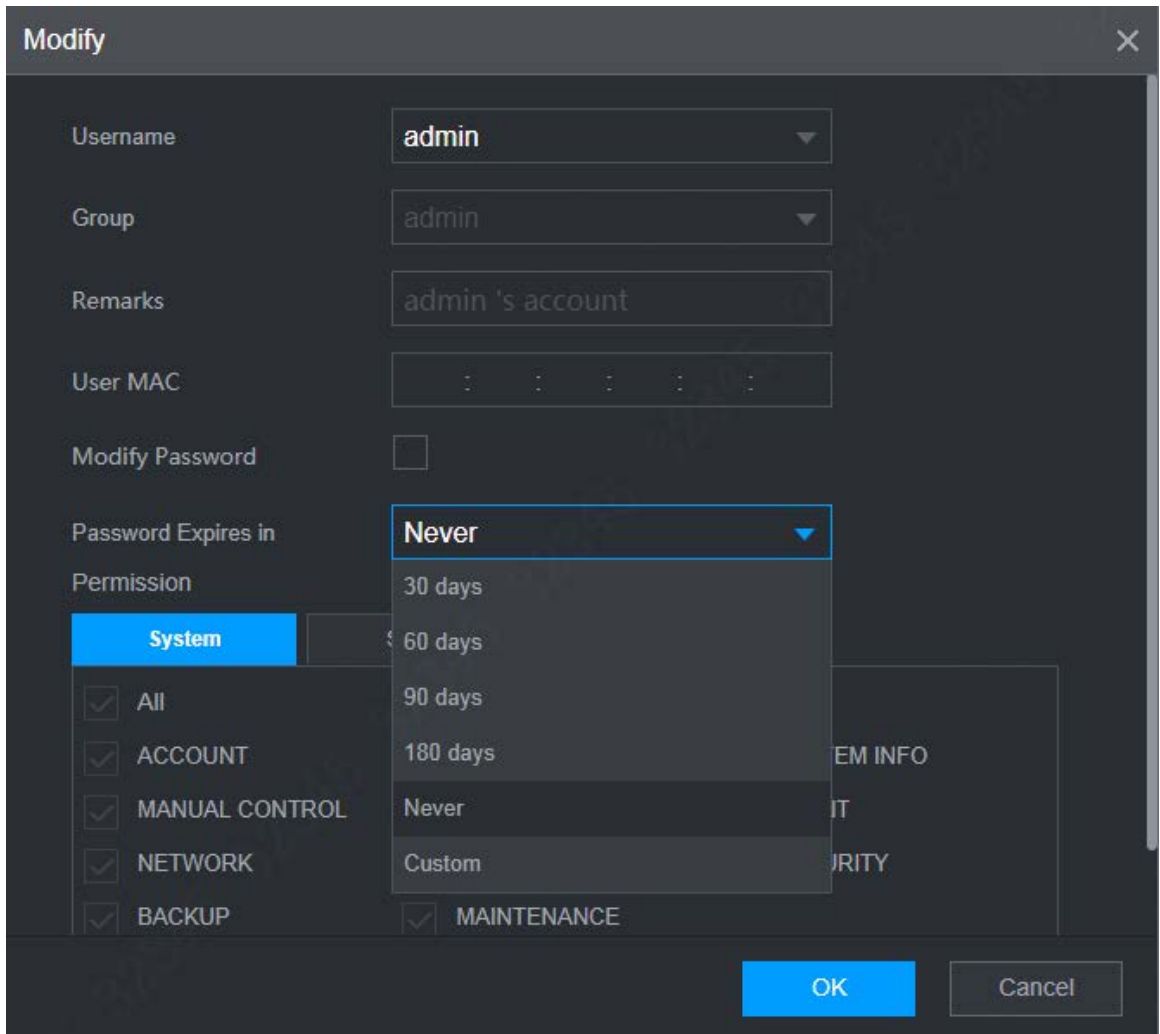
Modify

Username admin

Group admin

Remarks admin 's account

User MAC : : : : :

Modify Password

Password Expires in Never

Permission

System S

30 days
60 days
90 days
180 days
Never
Custom

All

ACCOUNT

MANUAL CONTROL

NETWORK

BACKUP

TEM INFO

IT

JRITY

MAINTENANCE

OK Cancel